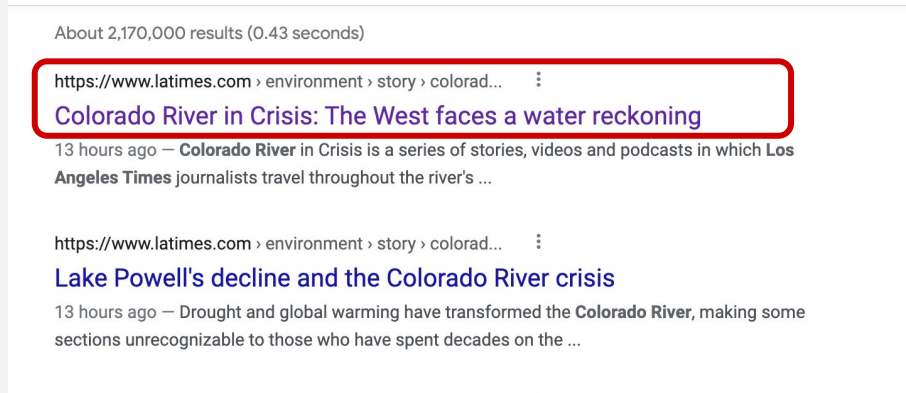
About 2,170,000 results (0.43 seconds)

https://www.latimes.com › environment › story › colorad...

Colorado River in Crisis: The West faces a water reckoning

13 hours ago — Colorado River in Crisis is a series of stories, videos and podcasts in which Los Angeles Times journalists travel throughout the river's ...

https://www.latimes.com › environment › story › colorad...

Lake Powell's decline and the Colorado River crisis

13 hours ago — Drought and global warming have transformed the Colorado River, making some sections unrecognizable to those who have spent decades on the ...